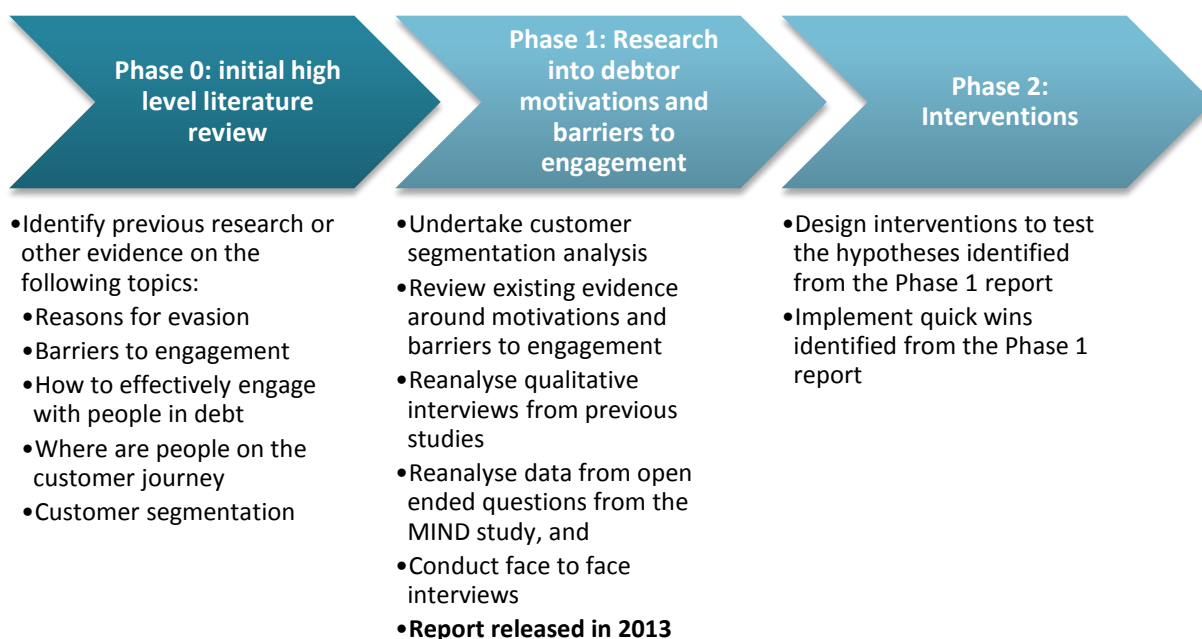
Phase 0: initial high level literature review

•Identify previous research or other evidence on the following topics:
•Reasons for evasion
•Barriers to engagement
•How to effectively engage with people in debt
•Where are people on the customer journey
•Customer segmentation

Phase 1: Research into debtor motivations and barriers to engagement

•Undertake customer segmentation analysis
•Review existing evidence around motivations and barriers to engagement
•Reanalyse qualitative interviews from previous studies
•Reanalyse data from open ended questions from the MIND study, and
•Conduct face to face interviews
•Report released in 2013

Phase 2: Interventions

•Design interventions to test the hypotheses identified from the Phase 1 report
•Implement quick wins identified from the Phase 1 report